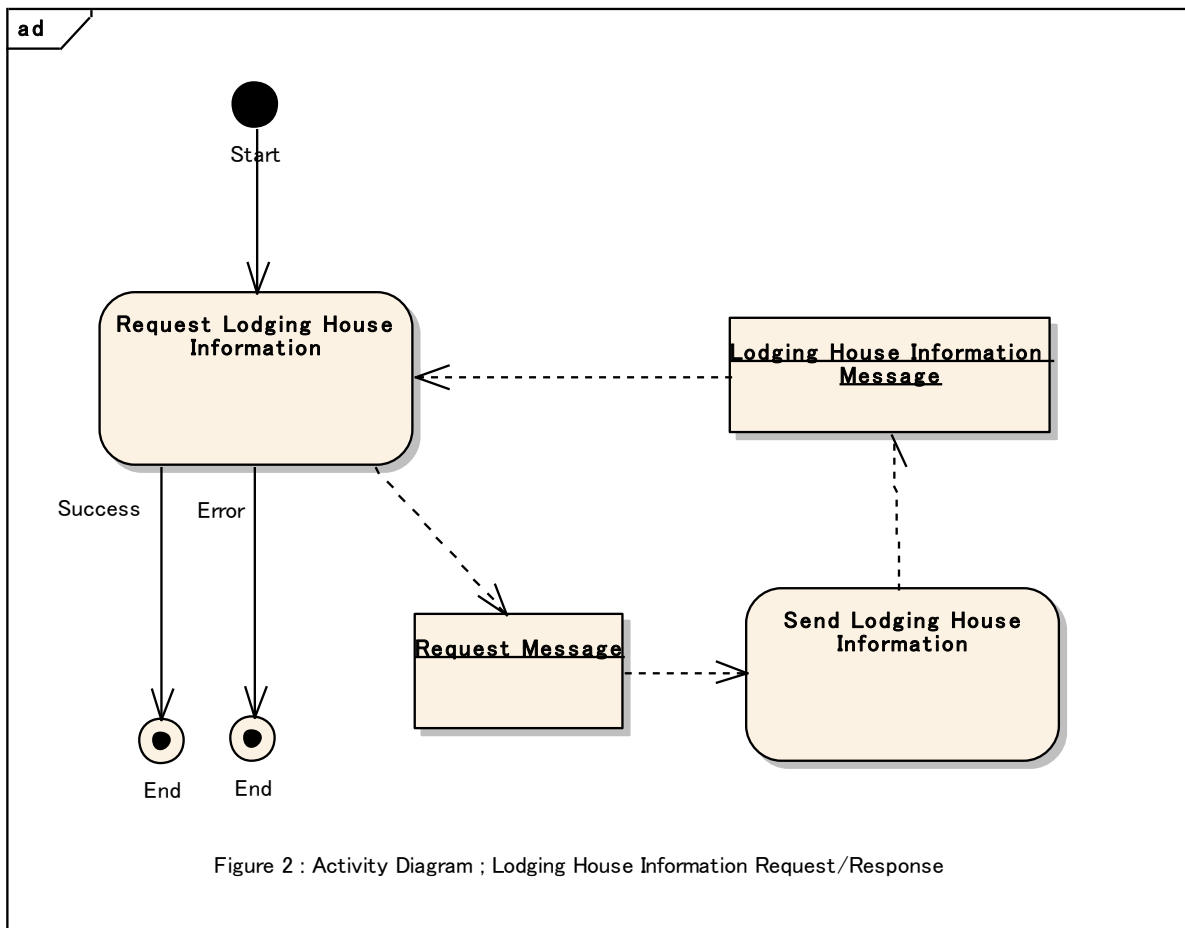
ad

Start

Request Lodging House Information

Lodging House Information Message

Success

Error

Request Message

Send Lodging House Information

End

End

Figure 2 : Activity Diagram ; Lodging House Information Request/Response